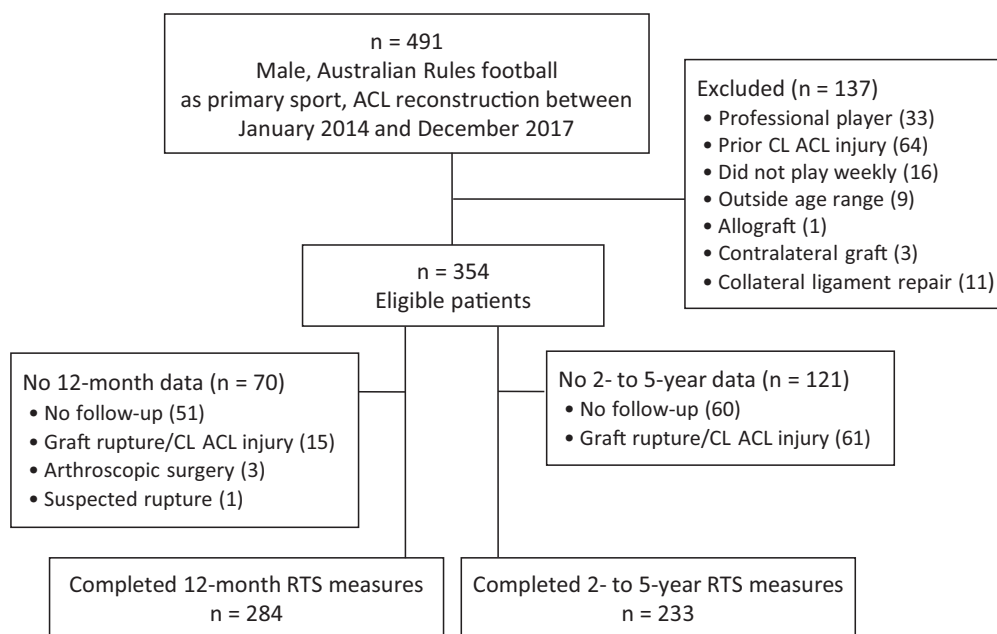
n = 491
Male, Australian Rules football as primary sport, ACL reconstruction between January 2014 and December 2017

Excluded (n = 137)
• Professional player (33)
• Prior CL ACL injury (64)
• Did not play weekly (16)
• Outside age range (9)
• Allograft (1)
• Contralateral graft (3)
• Collateral ligament repair (11)

n = 354
Eligible patients

No 12-month data (n = 70)
• No follow-up (51)
• Graft rupture/CL ACL injury (15)
• Arthroscopic surgery (3)
• Suspected rupture (1)

No 2- to 5-year data (n = 121)
• No follow-up (60)
• Graft rupture/CL ACL injury (61)

Completed 12-month RTS measures
n = 284

Completed 2- to 5-year RTS measures
n = 233